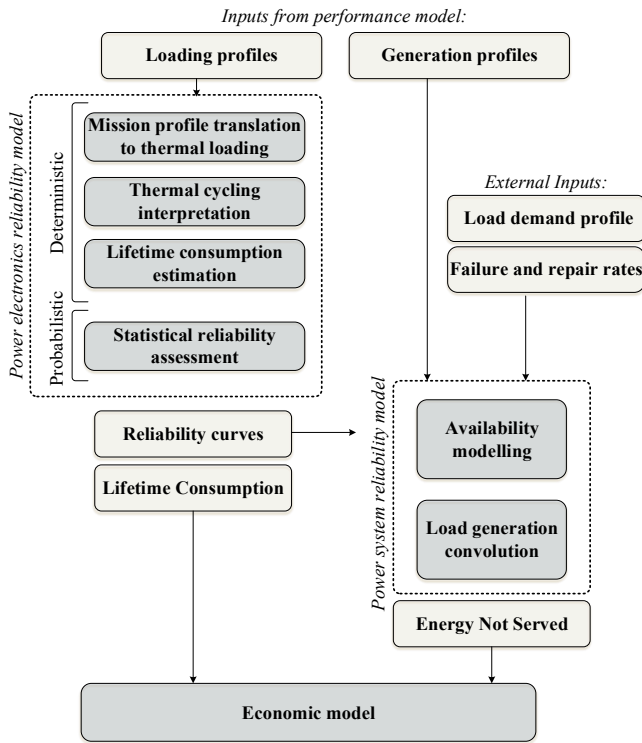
Inputs from performance model:

Loading profiles

Generation profiles

Power electronics reliability model

Deterministic

Mission profile translation to thermal loading

Thermal cycling interpretation

Lifetime consumption estimation

Probabilistic

Statistical reliability assessment

External Inputs:

Load demand profile

Failure and repair rates

Reliability curves

Lifetime Consumption

Power system reliability model

Availability modelling

Load generation convolution

Energy Not Served

Economic model